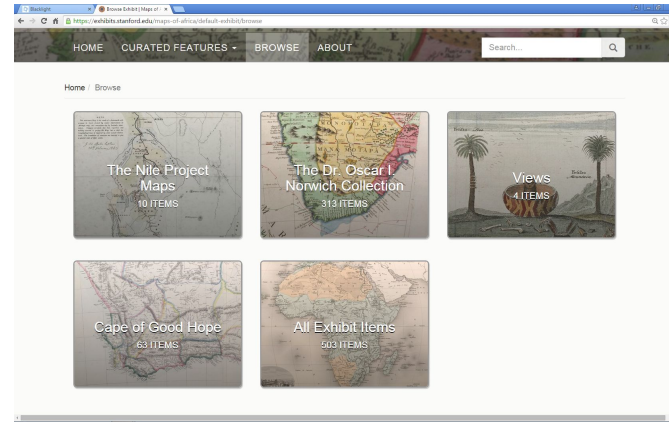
Blacklight
Browse Exhibit | Maps of
https://exhibits.stanford.edu/maps-of-africa/default-exhibit/browse

HOME CURATED FEATURES BROWSE ABOUT
Search...

Home / Browse

The Nile Project Maps
10 ITEMS

The Dr. Oscar I. Norwich Collection
313 ITEMS

Views
4 ITEMS

Cape of Good Hope
63 ITEMS

All Exhibit Items
503 ITEMS